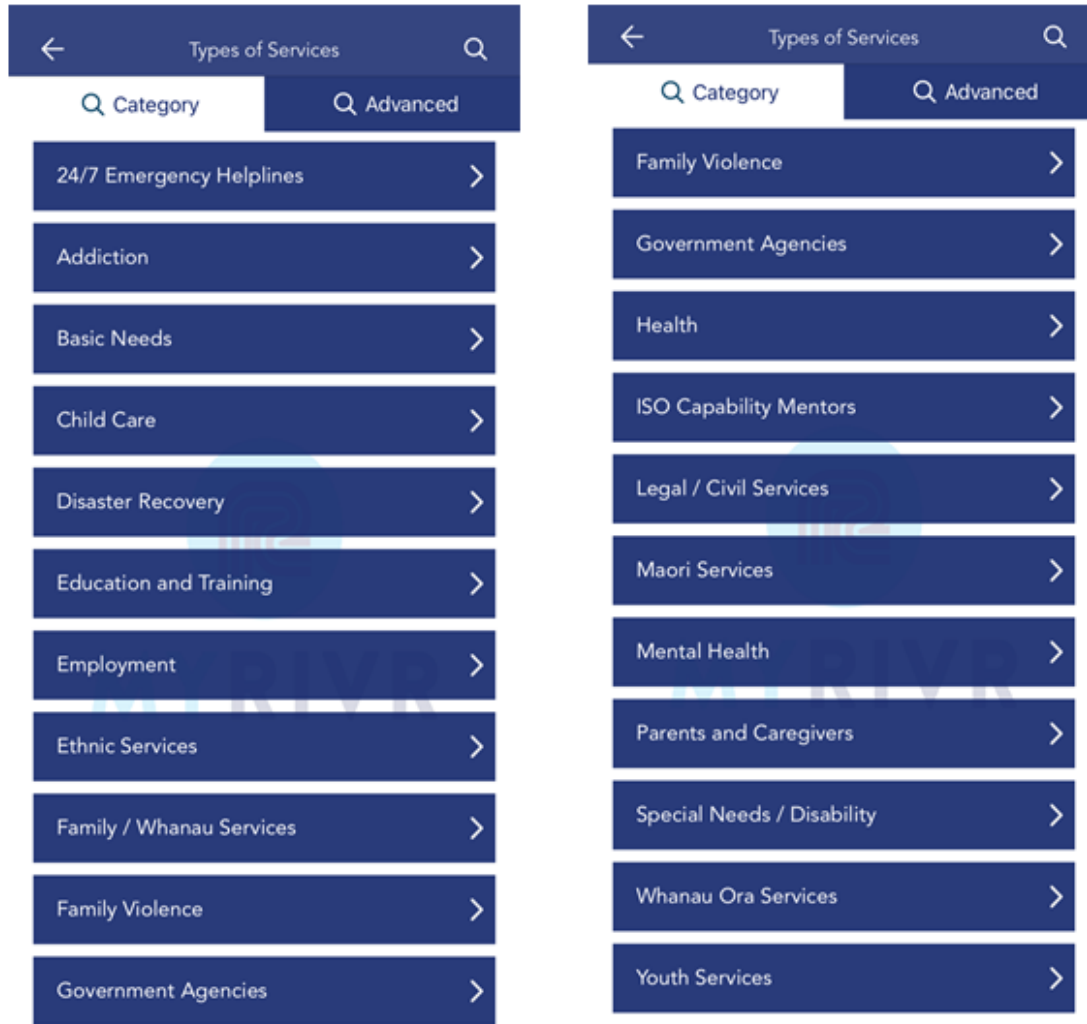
Types of Services

Category

Advanced

24/7 Emergency Helplines

Addiction

Basic Needs

Child Care

Disaster Recovery

Education and Training

Employment

Ethnic Services

Family / Whanau Services

Family Violence

Government Agencies

MYRIVR

Types of Services

Category

Advanced

Family Violence

Government Agencies

Health

ISO Capability Mentors

Legal / Civil Services

Maori Services

Mental Health

Parents and Caregivers

Special Needs / Disability

Whanau Ora Services

Youth Services

MYRIVR